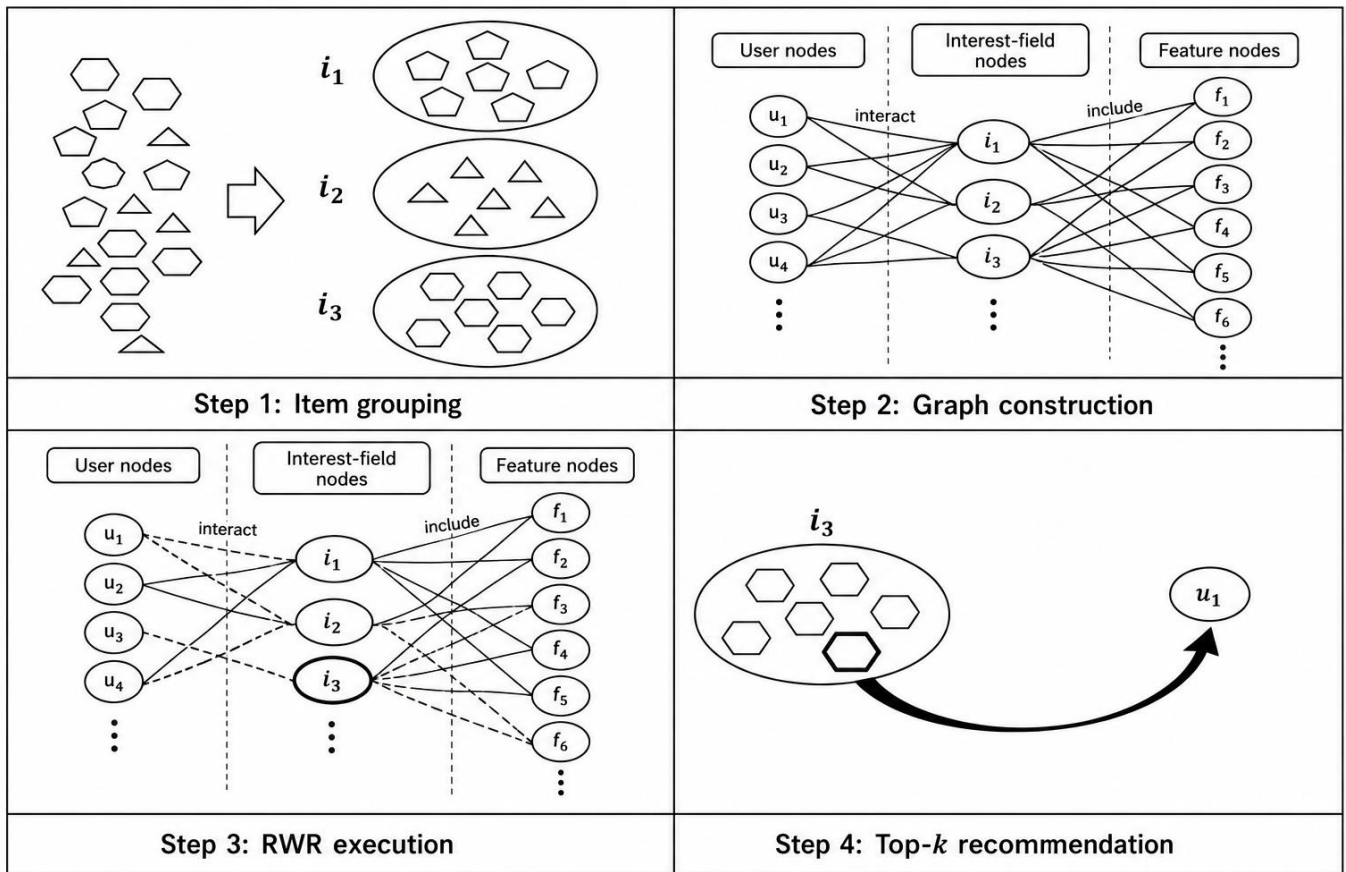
$i_1$

$i_2$

$i_3$

Step 1: Item grouping

User nodes

Interest-field nodes

Feature nodes

interact

include

$u_1$ $u_2$ $u_3$ $u_4$ ⋮

$i_1$ $i_2$ $i_3$ ⋮

$f_1$ $f_2$ $f_3$ $f_4$ $f_5$ $f_6$ ⋮

Step 2: Graph construction

User nodes

Interest-field nodes

Feature nodes

interact

include

$u_1$ $u_2$ $u_3$ $u_4$ ⋮

$i_1$ $i_2$ $i_3$ ⋮

$f_1$ $f_2$ $f_3$ $f_4$ $f_5$ $f_6$ ⋮

Step 3: RWR execution

$i_3$

$u_1$

Step 4: Top-$k$ recommendation